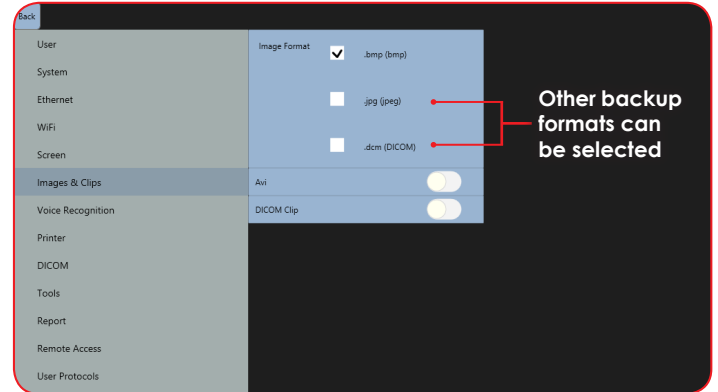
Back

User
System
Ethernet
WiFi
Screen
Images & Clips
Voice Recognition
Printer
DICOM
Tools
Report
Remote Access
User Protocols

Image Format
.bmp (bmp)
.jpg (jpeg)
.dcm (DICOM)

Avi
DICOM Clip

Other backup formats can be selected